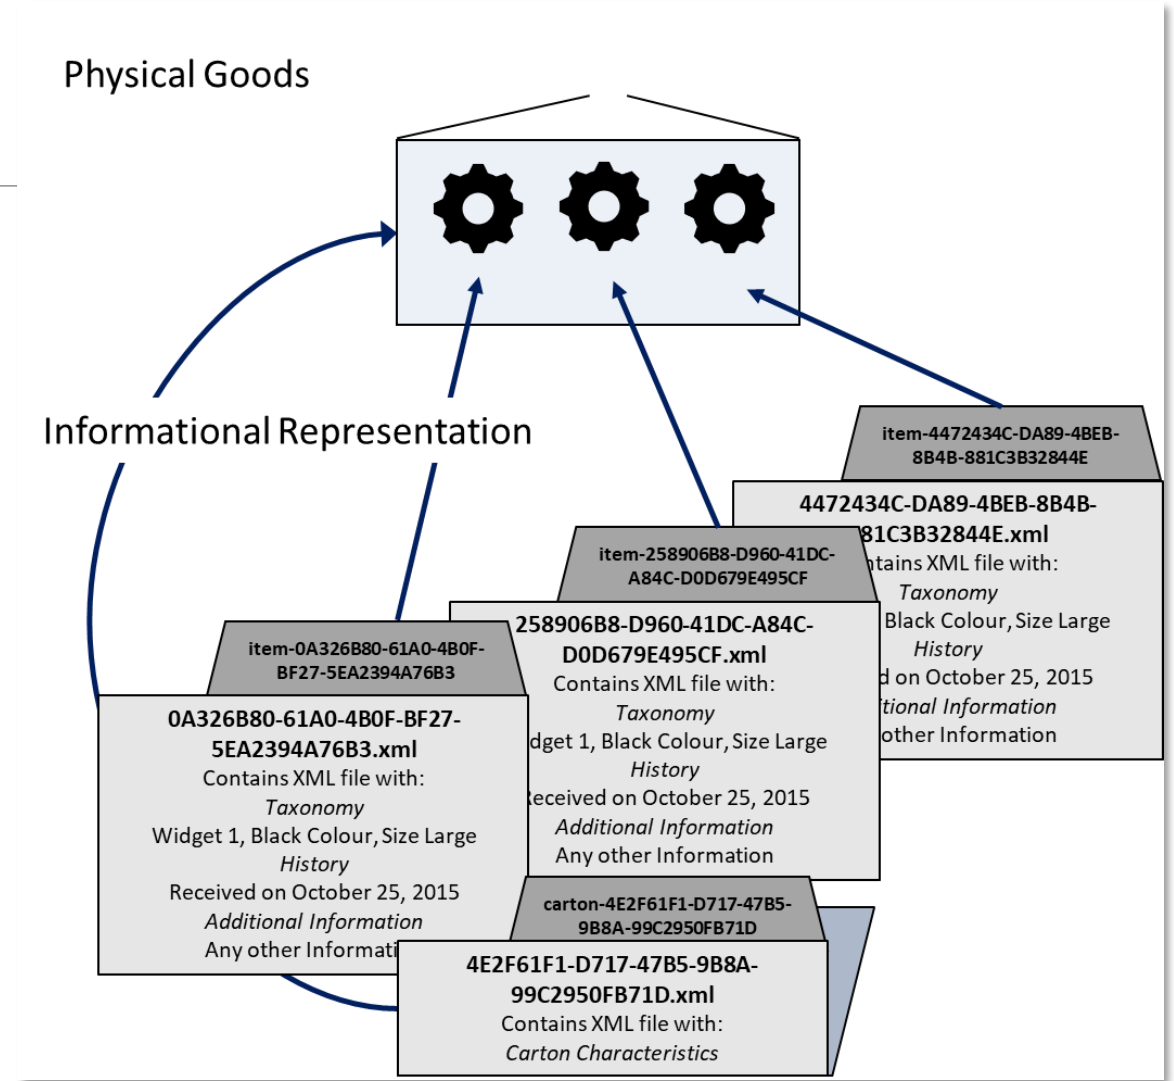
Physical Goods

Informational Representation

item-4472434C-DA89-4BEB-8B4B-881C3B32844E

4472434C-DA89-4BEB-8B4B-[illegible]81C3B32844E.xml
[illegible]tains XML file with:
Taxonomy
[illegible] Black Colour, Size Large
History
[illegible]d on October 25, 2015
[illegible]itional Information
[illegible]other Information

item-258906B8-D960-41DC-A84C-D0D679E495CF

258906B8-D960-41DC-A84C-D0D679E495CF.xml
Contains XML file with:
Taxonomy
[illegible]dget 1, Black Colour, Size Large
History
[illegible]eceived on October 25, 2015
Additional Information
Any other Information

item-0A326B80-61A0-4B0F-BF27-5EA2394A76B3

0A326B80-61A0-4B0F-BF27-5EA2394A76B3.xml
Contains XML file with:
Taxonomy
Widget 1, Black Colour, Size Large
History
Received on October 25, 2015
Additional Information
Any other Informati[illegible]

carton-4E2F61F1-D717-47B5-9B8A-99C2950FB71D

4E2F61F1-D717-47B5-9B8A-99C2950FB71D.xml
Contains XML file with:
Carton Characteristics